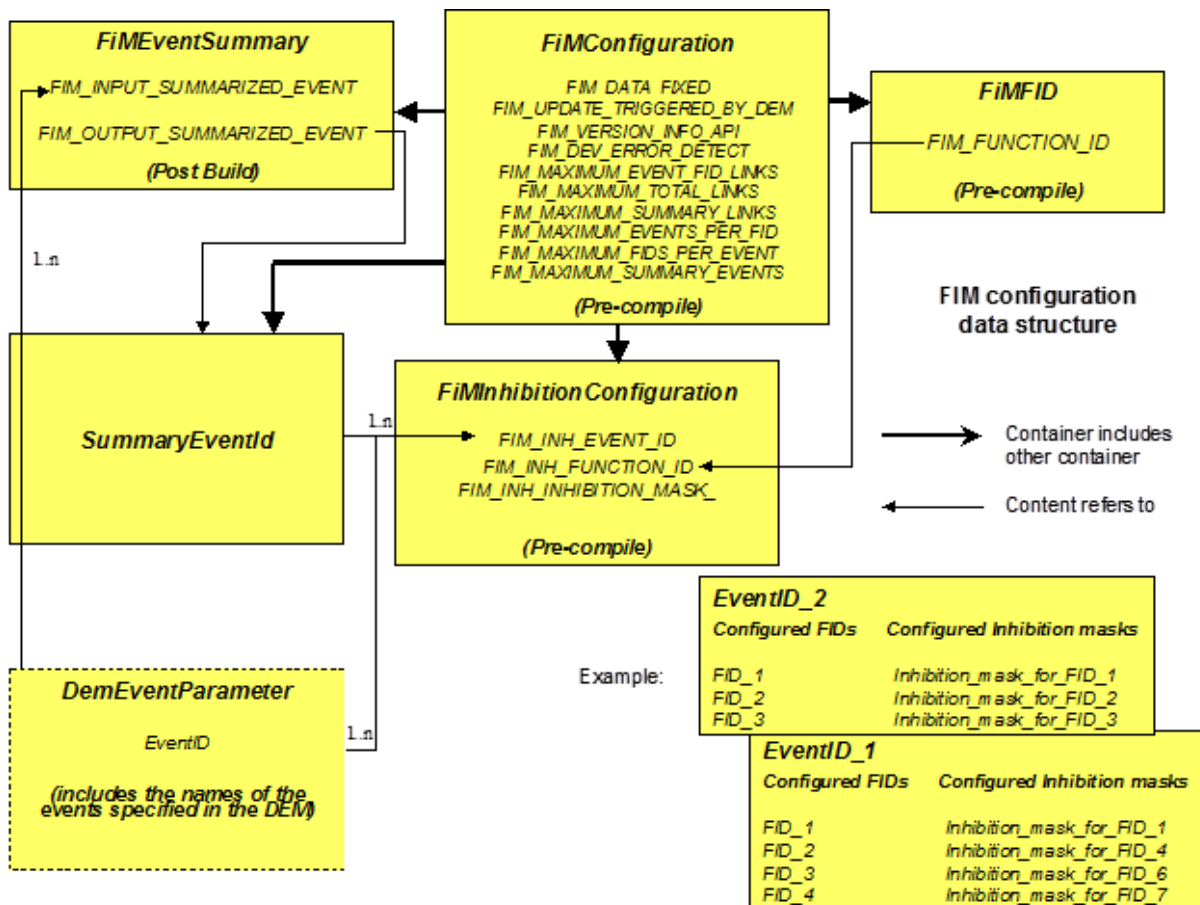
FiMEventSummary

FIM_INPUT_SUMMARIZED_EVENT
FIM_OUTPUT_SUMMARIZED_EVENT

(Post Build)

FiMConfiguration

FIM_DATA_FIXED
FIM_UPDATE_TRIGGERED_BY_DEM
FIM_VERSION_INFO_API
FIM_DEV_ERROR_DETECT
FIM_MAXIMUM_EVENT_FID_LINKS
FIM_MAXIMUM_TOTAL_LINKS
FIM_MAXIMUM_SUMMARY_LINKS
FIM_MAXIMUM_EVENTS_PER_FID
FIM_MAXIMUM_FIDS_PER_EVENT
FIM_MAXIMUM_SUMMARY_EVENTS

(Pre-compile)

FiMFID

FIM_FUNCTION_ID

(Pre-compile)

1..n

FIM configuration data structure

SummaryEventId

1..n

FiMInhibitionConfiguration

FIM_INH_EVENT_ID
FIM_INH_FUNCTION_ID
FIM_INH_INHIBITION_MASK_

(Pre-compile)

Container includes other container

Content refers to

EventID_2

| Configured FIDs | Configured Inhibition masks |
|---|---|
| FID_1 | Inhibition_mask_for_FID_1 |
| FID_2 | Inhibition_mask_for_FID_2 |
| FID_3 | Inhibition_mask_for_FID_3 |

Example:

DemEventParameter

EventID

(includes the names of the events specified in the DEM)

1..n

EventID_1

| Configured FIDs | Configured Inhibition masks |
|---|---|
| FID_1 | Inhibition_mask_for_FID_1 |
| FID_2 | Inhibition_mask_for_FID_4 |
| FID_3 | Inhibition_mask_for_FID_6 |
| FID_4 | Inhibition_mask_for_FID_7 |